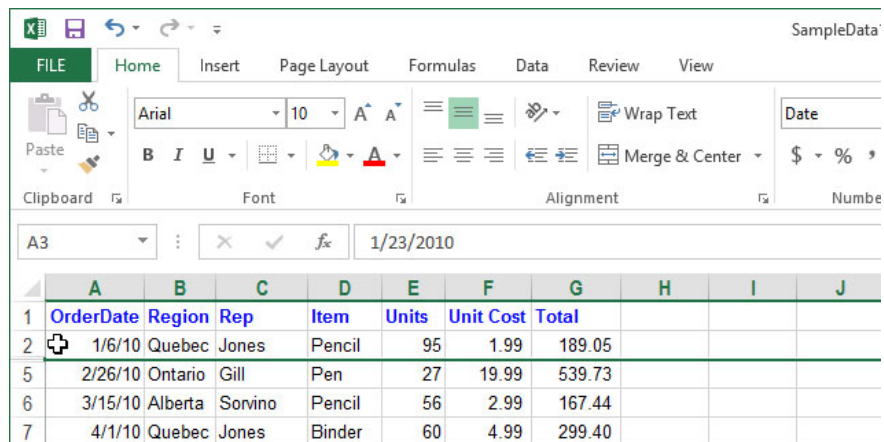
SampleData

FILE | Home | Insert | Page Layout | Formulas | Data | Review | View

Paste

Arial | 10 | A A

B I U

Wrap Text

Merge & Center

Date

$ %

Clipboard | Font | Alignment | Numbe

A3 | $f_x$ | 1/23/2010

|   | A | B | C | D | E | F | G | H | I | J |
|---|---|---|---|---|---|---|---|---|---|---|
| 1 | OrderDate | Region | Rep | Item | Units | Unit Cost | Total | | | |
| 2 | 1/6/10 | Quebec | Jones | Pencil | 95 | 1.99 | 189.05 | | | |
| 5 | 2/26/10 | Ontario | Gill | Pen | 27 | 19.99 | 539.73 | | | |
| 6 | 3/15/10 | Alberta | Sorvino | Pencil | 56 | 2.99 | 167.44 | | | |
| 7 | 4/1/10 | Quebec | Jones | Binder | 60 | 4.99 | 299.40 | | | |